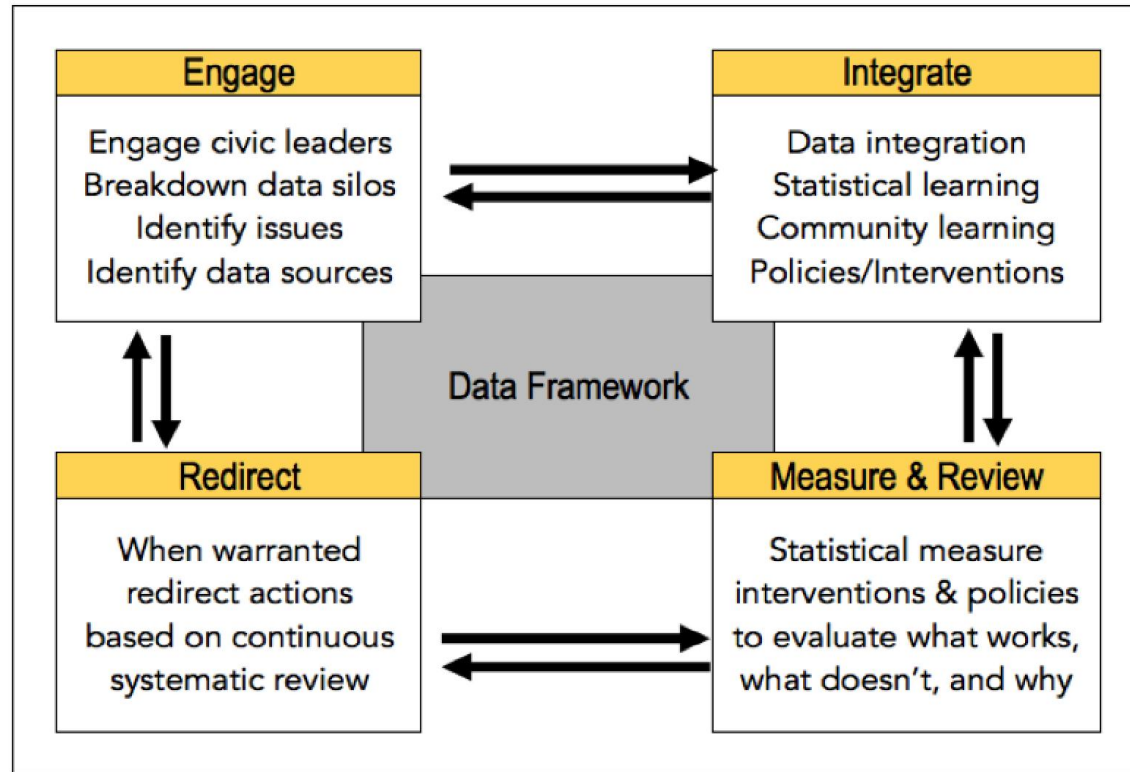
Engage

Engage civic leaders
Breakdown data silos
Identify issues
Identify data sources

Integrate

Data integration
Statistical learning
Community learning
Policies/Interventions

Data Framework

Redirect

When warranted redirect actions based on continuous systematic review

Measure & Review

Statistical measure interventions & policies to evaluate what works, what doesn't, and why